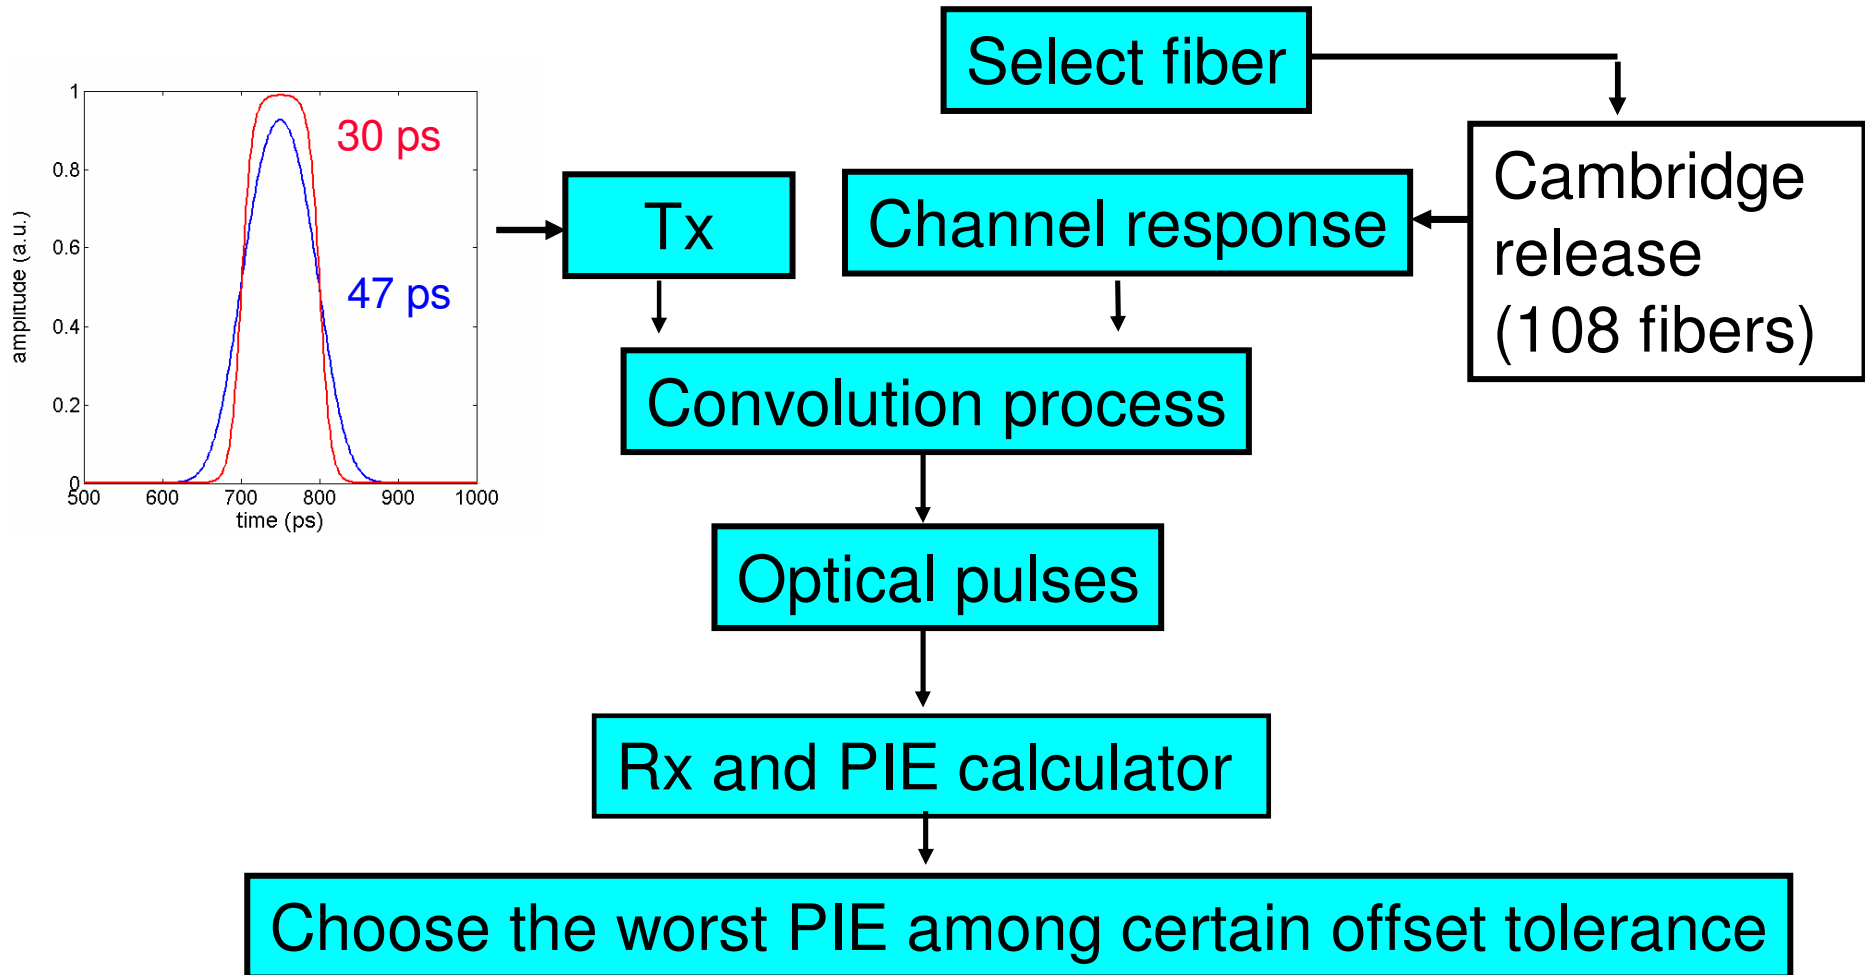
Select fiber

1
0.8
0.6
0.4
0.2
0
amplitude (a.u.)
500 600 700 800 900 1000
time (ps)
30 ps
47 ps

Tx

Channel response

Cambridge release (108 fibers)

Convolution process

Optical pulses

Rx and PIE calculator

Choose the worst PIE among certain offset tolerance